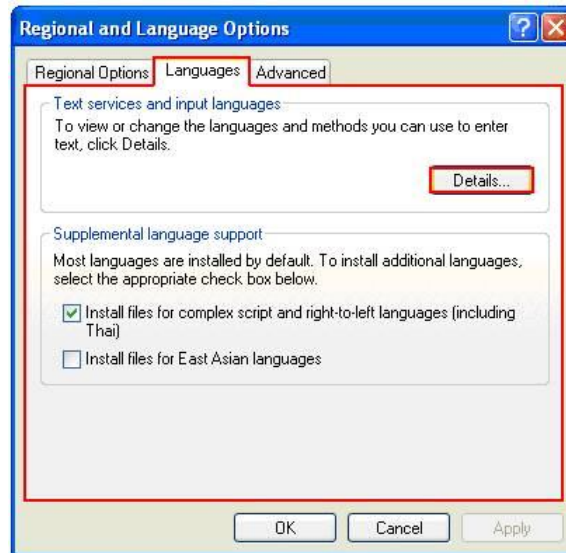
Regional and Language Options

Regional Options
Languages
Advanced

Text services and input languages

To view or change the languages and methods you can use to enter text, click Details.

Details...

Supplemental language support

Most languages are installed by default. To install additional languages, select the appropriate check box below.

Install files for complex script and right-to-left languages (including Thai)

Install files for East Asian languages

OK
Cancel
Apply